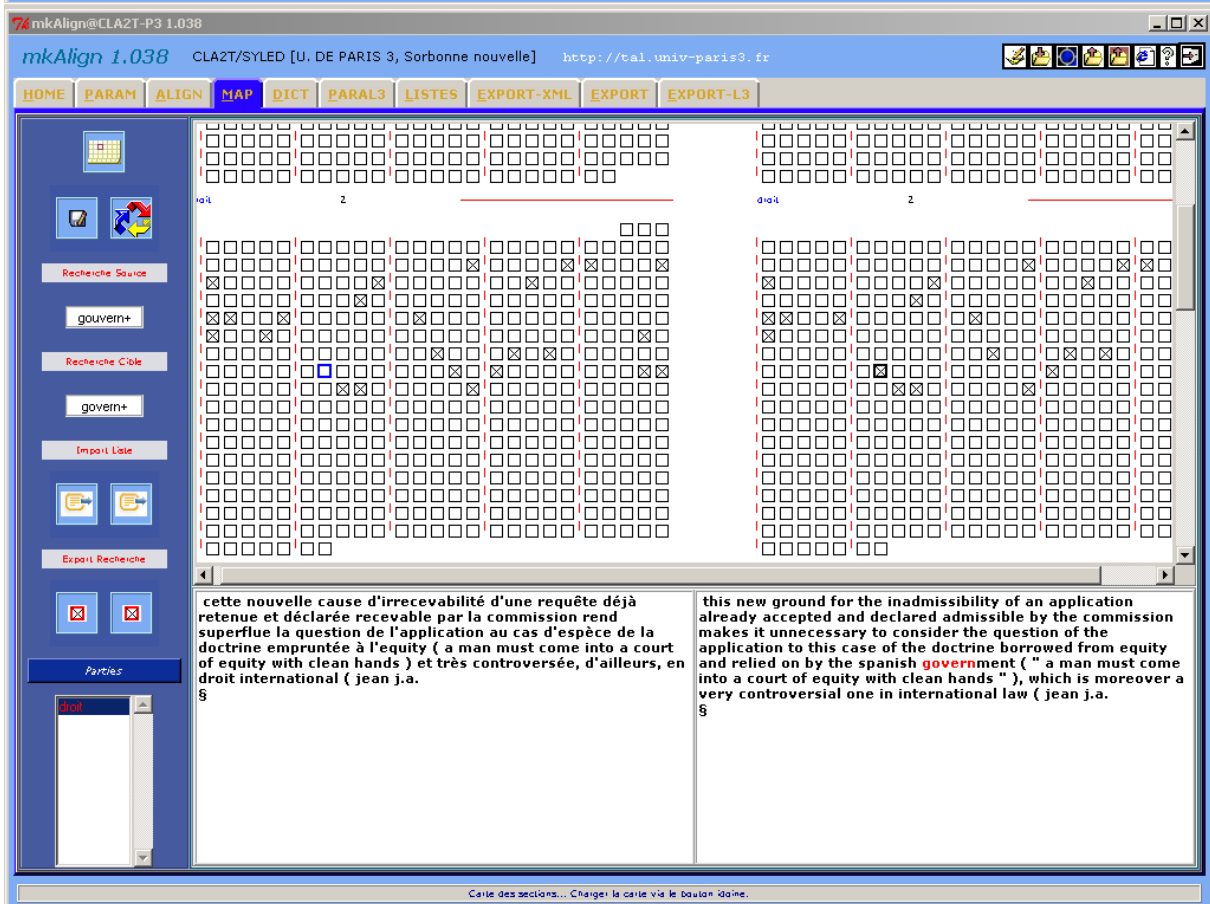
mkAlign@CLA2T-P3 1.038

mkAlign 1.038 CLA2T/SYLED [U. DE PARIS 3, Sorbonne nouvelle] http://tal.univ-paris3.fr

HOME PARAM ALIGN MAP DICT PARAL3 LISTES EXPORT-XML EXPORT EXPORT-L3

Recherche Source

gouvern+

Recherche Cible

govern+

Import Liste

Export Recherche

Parties

droit

droit 2

droit 2

cette nouvelle cause d'irrecevabilité d'une requête déjà retenue et déclarée recevable par la commission rend superflue la question de l'application au cas d'espèce de la doctrine empruntée à l'equity ( a man must come into a court of equity with clean hands ) et très controversée, d'ailleurs, en droit international ( jean j.a.
§

this new ground for the inadmissibility of an application already accepted and declared admissible by the commission makes it unnecessary to consider the question of the application to this case of the doctrine borrowed from equity and relied on by the spanish government ( " a man must come into a court of equity with clean hands " ), which is moreover a very controversial one in international law ( jean j.a.
§

Carte des sections... Charger la carte via le bouton idoine.